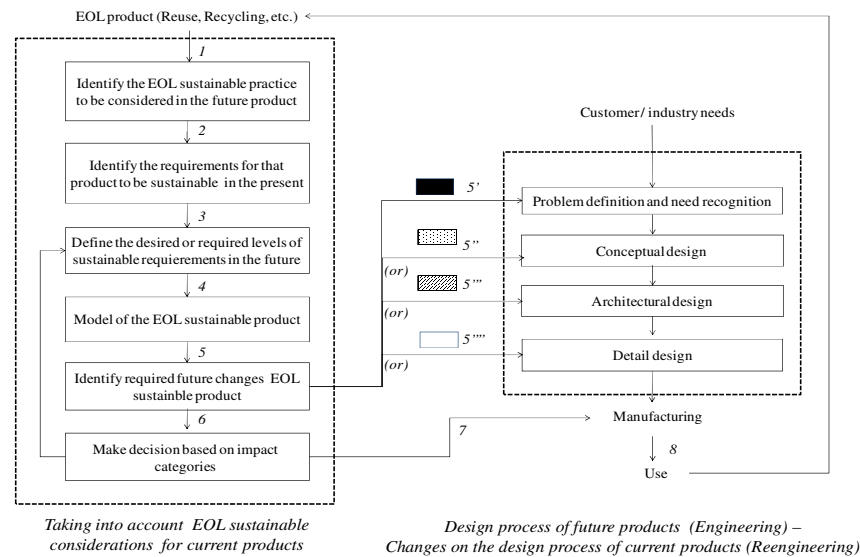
EOL product (Reuse, Recycling, etc.)

1

Identify the EOL sustainable practice to be considered in the future product

2

Identify the requirements for that product to be sustainable in the present

3

Define the desired or required levels of sustainable requierements in the future

4

Model of the EOL sustainable product

5

Identify required future changes EOL sustainble product

6

Make decision based on impact categories

Taking into account EOL sustainable considerations for current products

Customer/ industry needs

5'

Problem definition and need recognition

5''

(or)

Conceptual design

5'''

(or)

Architectural design

5''''

(or)

Detail design

7

Manufacturing

8

Use

Design process of future products (Engineering) – Changes on the design process of current products (Reengineering)